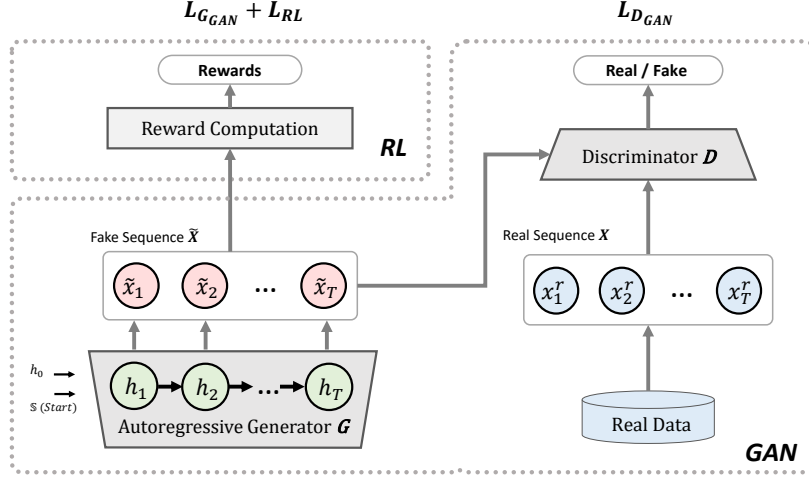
$L_{G_{GAN}} + L_{RL}$

$L_{D_{GAN}}$

Rewards

Reward Computation

RL

Real / Fake

Discriminator $D$

Fake Sequence $\tilde{X}$

$\tilde{x}_1$ $\tilde{x}_2$ … $\tilde{x}_T$

Real Sequence $X$

$x_1^r$ $x_2^r$ … $x_T^r$

$h_0$

$ (Start)

$h_1$ $h_2$ … $h_T$

Autoregressive Generator $G$

Real Data

GAN